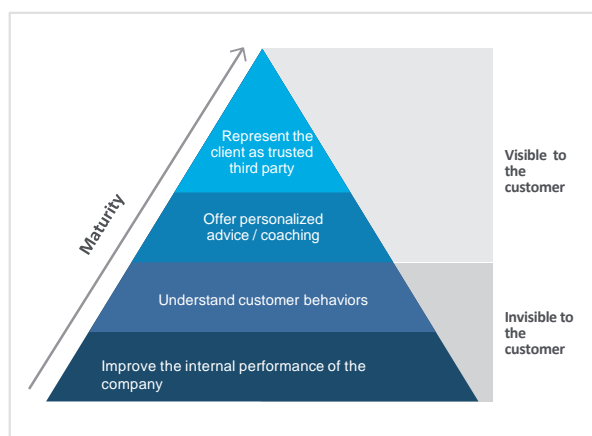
Maturity

Represent the client as trusted third party

Offer personalized advice / coaching

Understand customer behaviors

Improve the internal performance of the company

Visible to the customer

Invisible to the customer